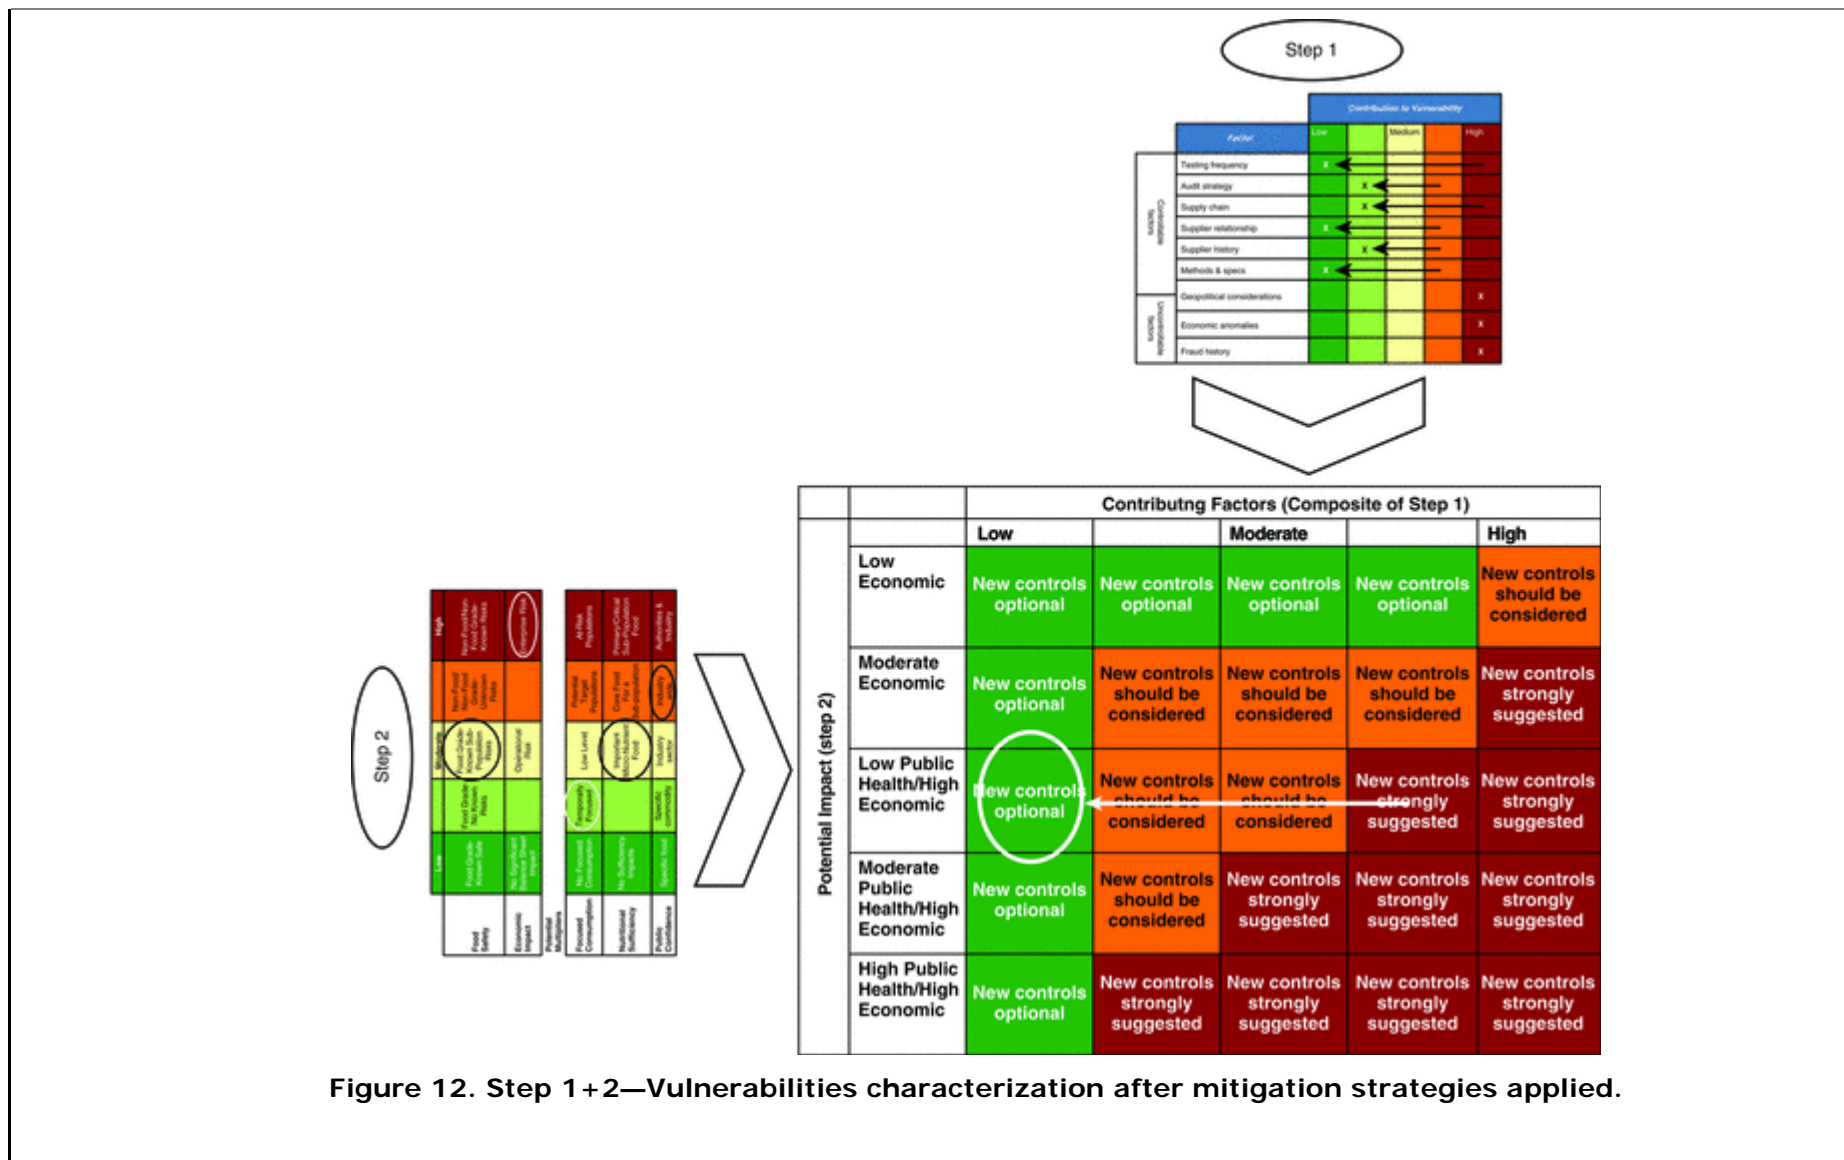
Step 1

| | Factor | Low | | Medium | | High |
|---|---|---|---|---|---|---|
| | | Contribution to Vulnerability | | | | |
| Controllable factors | Testing frequency | x | | | | |
| | Audit strategy | | x | | | |
| | Supply chain | | x | | | |
| | Supplier relationship | x | | | | |
| | Supplier history | | x | | | |
| | Methods & specs | x | | | | |
| Uncontrollable factors | Geopolitical considerations | | | | | x |
| | Economic anomalies | | | | | x |
| | Fraud history | | | | | x |

Step 2

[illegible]

| | | Contributng Factors (Composite of Step 1) | | | | |
|---|---|---|---|---|---|---|
| | | Low | | Moderate | | High |
| Potential Impact (step 2) | Low Economic | New controls optional | New controls optional | New controls optional | New controls optional | New controls should be considered |
| | Moderate Economic | New controls optional | New controls should be considered | New controls should be considered | New controls should be considered | New controls strongly suggested |
| | Low Public Health/High Economic | New controls optional | New controls should be considered | New controls should be considered | New controls strongly suggested | New controls strongly suggested |
| | Moderate Public Health/High Economic | New controls optional | New controls should be considered | New controls strongly suggested | New controls strongly suggested | New controls strongly suggested |
| | High Public Health/High Economic | New controls optional | New controls strongly suggested | New controls strongly suggested | New controls strongly suggested | New controls strongly suggested |

Figure 12. Step 1+2—Vulnerabilities characterization after mitigation strategies applied.